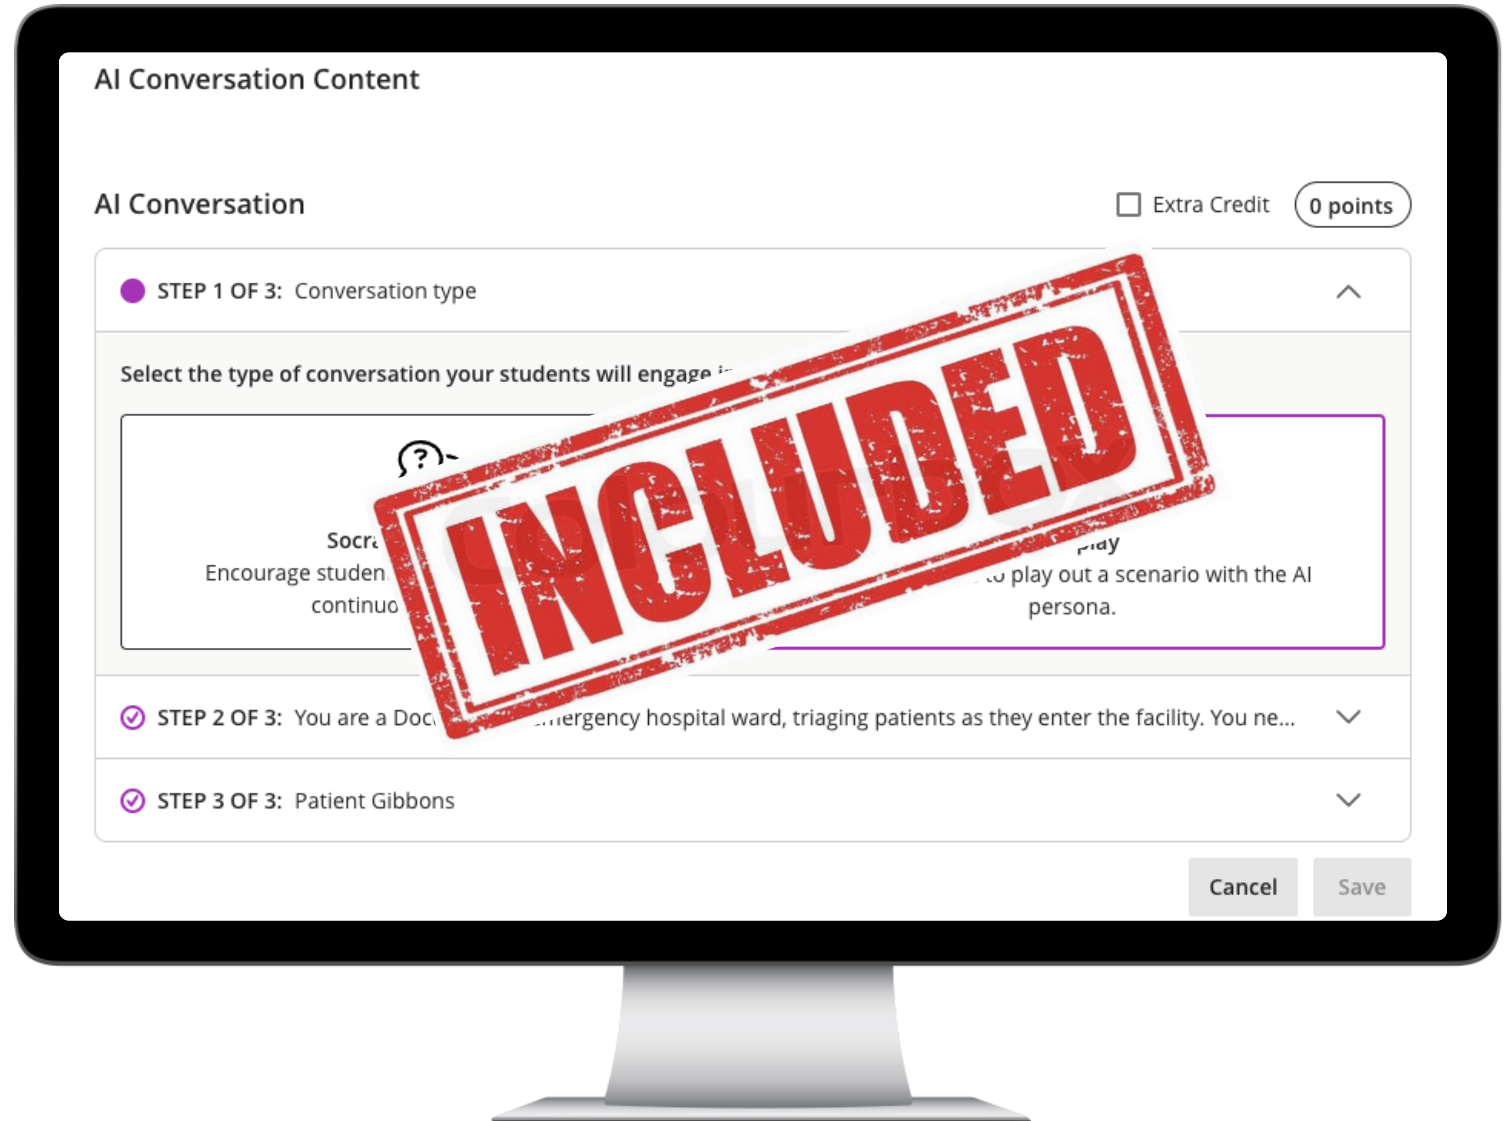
AI Conversation Content

AI Conversation

Extra Credit

0 points

STEP 1 OF 3: Conversation type

Select the type of conversation your students will engage i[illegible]

Socr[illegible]

Encourage studen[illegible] continuo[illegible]

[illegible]lay

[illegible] play out a scenario with the AI persona.

INCLUDED

STEP 2 OF 3: You are a Doc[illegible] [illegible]ergency hospital ward, triaging patients as they enter the facility. You ne...

STEP 3 OF 3: Patient Gibbons

Cancel

Save